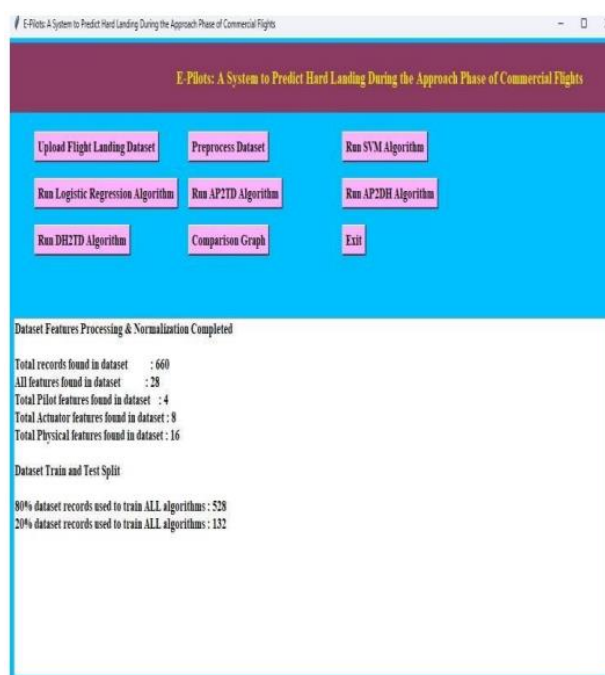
E-Pilots: A System to Predict Hard Landing During the Approach Phase of Commercial Flights

E-Pilots: A System to Predict Hard Landing During the Approach Phase of Commercial Flights

Upload Flight Landing Dataset

Preprocess Dataset

Run SVM Algorithm

Run Logistic Regression Algorithm

Run AP2TD Algorithm

Run AP2DH Algorithm

Run DH2TD Algorithm

Comparison Graph

Exit

Dataset Features Processing & Normalization Completed

Total records found in dataset : 660
All features found in dataset : 28
Total Pilot features found in dataset : 4
Total Actuator features found in dataset : 8
Total Physical features found in dataset : 16

Dataset Train and Test Split

80% dataset records used to train ALL algorithms : 528
20% dataset records used to train ALL algorithms : 132